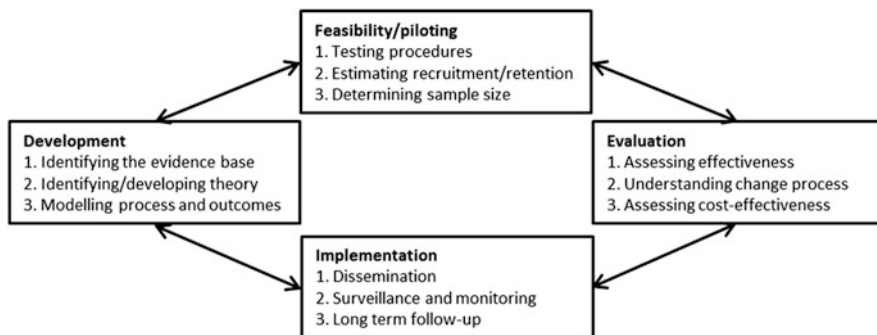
Feasibility/piloting
1. Testing procedures
2. Estimating recruitment/retention
3. Determining sample size

Development
1. Identifying the evidence base
2. Identifying/developing theory
3. Modelling process and outcomes

Evaluation
1. Assessing effectiveness
2. Understanding change process
3. Assessing cost-effectiveness

Implementation
1. Dissemination
2. Surveillance and monitoring
3. Long term follow-up